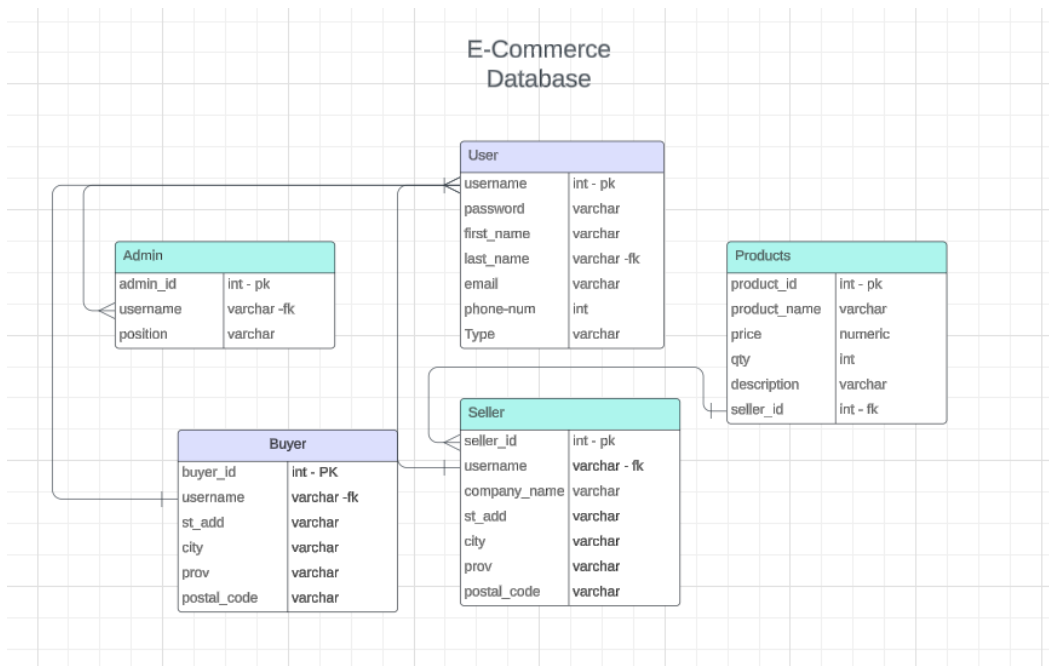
E-Commerce Database

| User | |
|---|---|
| username | int - pk |
| password | varchar |
| first_name | varchar |
| last_name | varchar -fk |
| email | varchar |
| phone-num | int |
| Type | varchar |

| Admin | |
|---|---|
| admin_id | int - pk |
| username | varchar -fk |
| position | varchar |

| Products | |
|---|---|
| product_id | int - pk |
| product_name | varchar |
| price | numeric |
| qty | int |
| description | varchar |
| seller_id | int - fk |

| Seller | |
|---|---|
| seller_id | int - pk |
| username | varchar - fk |
| company_name | varchar |
| st_add | varchar |
| city | varchar |
| prov | varchar |
| postal_code | varchar |

| Buyer | |
|---|---|
| buyer_id | int - PK |
| username | varchar -fk |
| st_add | varchar |
| city | varchar |
| prov | varchar |
| postal_code | varchar |